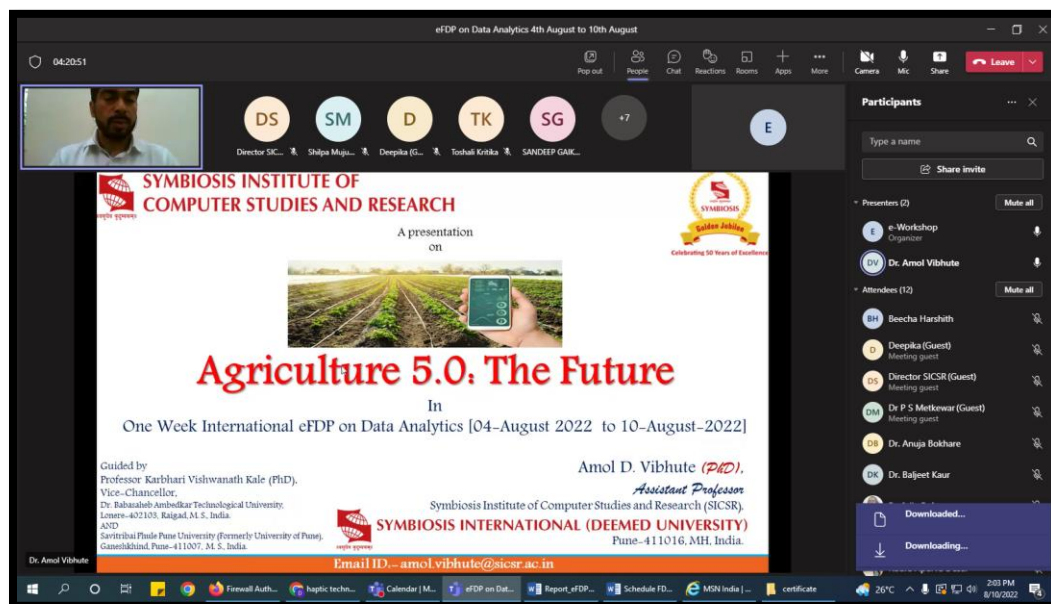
eFDP on Data Analytics 4th August to 10th August

04:20:51

Pop out People Chat Reactions Rooms Apps More Camera Mic Share Leave

DS Director SIC... SM Shilpa Muju... D Deepika (G... TK Toshali Kritika SG SANDEEP GAIK... +7 E

Participants

Type a name

Share invite

Presenters (2) Mute all

E e-Workshop Organizer

DV Dr. Amol Vibhute

Attendees (12) Mute all

BH Beecha Harshith

D Deepika (Guest) Meeting guest

DS Director SICSR (Guest) Meeting guest

DM Dr P S Metkewar (Guest) Meeting guest

DB Dr. Anuja Bokhare

DK Dr. Baljeet Kaur

Downloaded...

Downloading...

SYMBIOSIS INSTITUTE OF COMPUTER STUDIES AND RESEARCH

SYMBIOSIS Golden Jubilee Celebrating 50 Years of Excellence

A presentation on

Agriculture 5.0: The Future

In

One Week International eFDP on Data Analytics [04-August 2022 to 10-August-2022]

Guided by
Professor Karbhari Vishwanath Kale (PhD),
Vice-Chancellor,
Dr. Babasaheb Ambedkar Technological University, Lonere-402103, Raigad, M.S., India.
AND
Savitribai Phule Pune University (Formerly University of Pune), Ganeshkhind, Pune-411007, M. S., India.

Amol D. Vibhute (PhD),
Assistant Professor
Symbiosis Institute of Computer Studies and Research (SICSR),
SYMBIOSIS INTERNATIONAL (DEEMED UNIVERSITY)
Pune-411016, MH, India.

Email ID.- amol.vibhute@sicsr.ac.in

Dr. Amol Vibhute

Firewall Auth... haptic techn... Calendar | M... eFDP on Dat... Report_eFDP... Schedule FD... MSN India | ... certificate 26°C 2:03 PM 8/10/2022